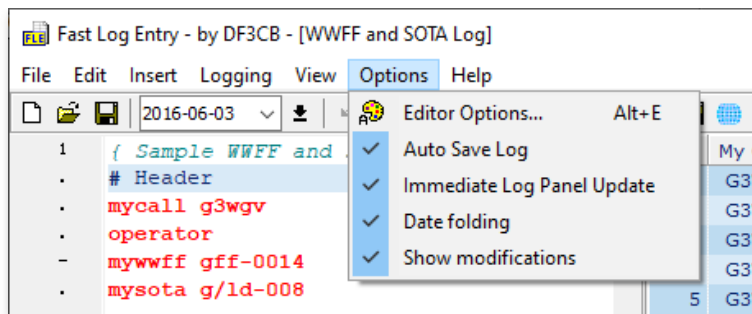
FLE Fast Log Entry - by DF3CB - [WWFF and SOTA Log]

File Edit Insert Logging View Options Help

2016-06-03

1 { Sample WWFF and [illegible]
. # Header
. mycall g3wgv
. operator
– mywwff gff-0014
. mysota g/ld-008

Editor Options... Alt+E
Auto Save Log
Immediate Log Panel Update
Date folding
Show modifications

My
G3
G3
G3
G3
5 G3